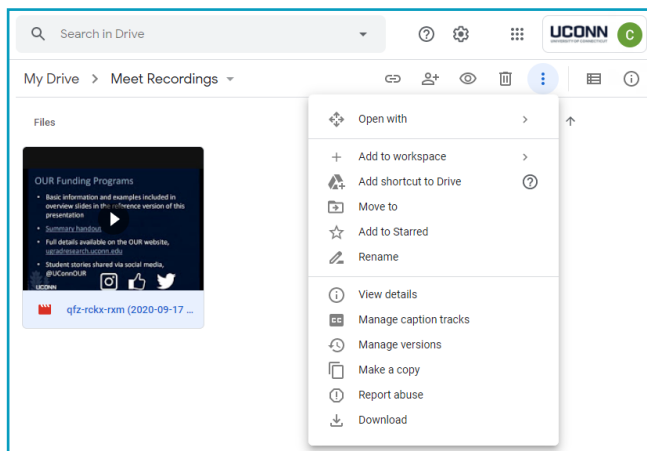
Search in Drive

UCONN
UNIVERSITY OF CONNECTICUT

C

My Drive > Meet Recordings

Files

OUR Funding Programs

• Basic information and examples included in overview slides in the reference version of this presentation
• Summary handout
• Full details available on the OUR website, ugradresearch.uconn.edu
• Student stories shared via social media, @UConnOUR

UCONN

qfz-rckx-rxm (2020-09-17 ...

Open with
Add to workspace
Add shortcut to Drive
Move to
Add to Starred
Rename
View details
Manage caption tracks
Manage versions
Make a copy
Report abuse
Download